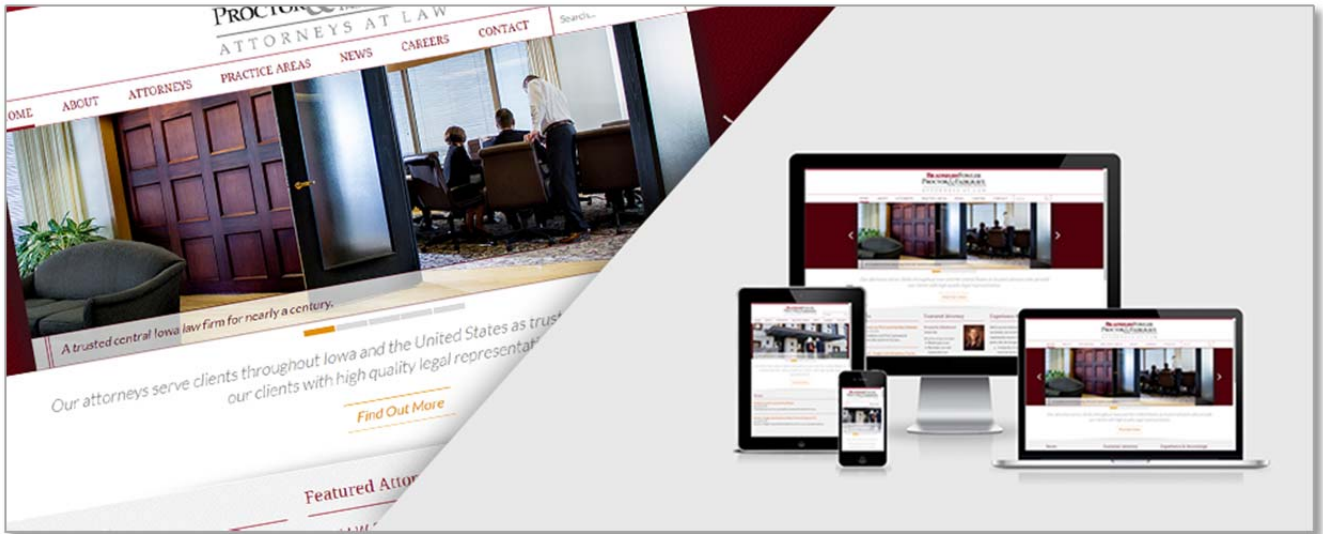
PROCTOR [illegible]
ATTORNEYS AT LAW
Search...
OME ABOUT ATTORNEYS PRACTICE AREAS NEWS CAREERS CONTACT

A trusted central Iowa law firm for nearly a century.

Our attorneys serve clients throughout Iowa and the United States as trust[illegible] our clients with high quality legal representat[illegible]

Find Out More

Featured Atto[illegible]